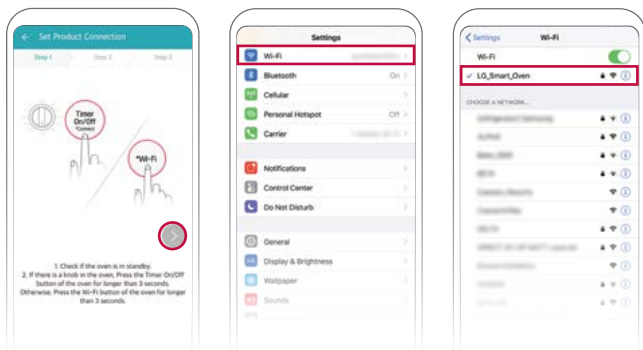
Set Product Connection

Step 1 Step 2 Step 3

Timer On/Off *Connect

*Wi-Fi

1. Check if the oven is in standby.
2. If there is a knob in the oven, Press the Timer On/Off button of the oven for longer than 3 seconds. Otherwise, Press the Wi-Fi button of the oven for longer than 3 seconds.

Settings

Wi-Fi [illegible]

Bluetooth On

Cellular

Personal Hotspot Off

Carrier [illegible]

Notifications

Control Center

Do Not Disturb

General

Display & Brightness

Wallpaper

Sounds

Settings Wi-Fi

Wi-Fi

LG_Smart_Oven

CHOOSE A NETWORK...

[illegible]